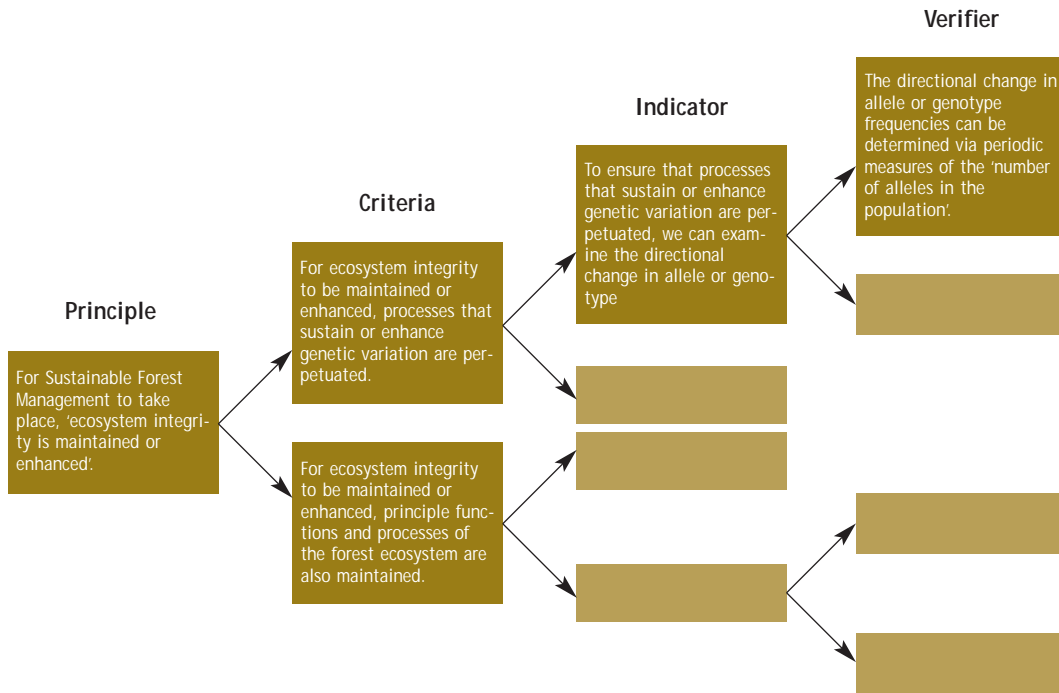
Verifier

The directional change in allele or genotype frequencies can be determined via periodic measures of the 'number of alleles in the population'.

Indicator

To ensure that processes that sustain or enhance genetic variation are perpetuated, we can examine the directional change in allele or genotype

Criteria

For ecosystem integrity to be maintained or enhanced, processes that sustain or enhance genetic variation are perpetuated.

Principle

For Sustainable Forest Management to take place, 'ecosystem integrity is maintained or enhanced'.

For ecosystem integrity to be maintained or enhanced, principle functions and processes of the forest ecosystem are also maintained.